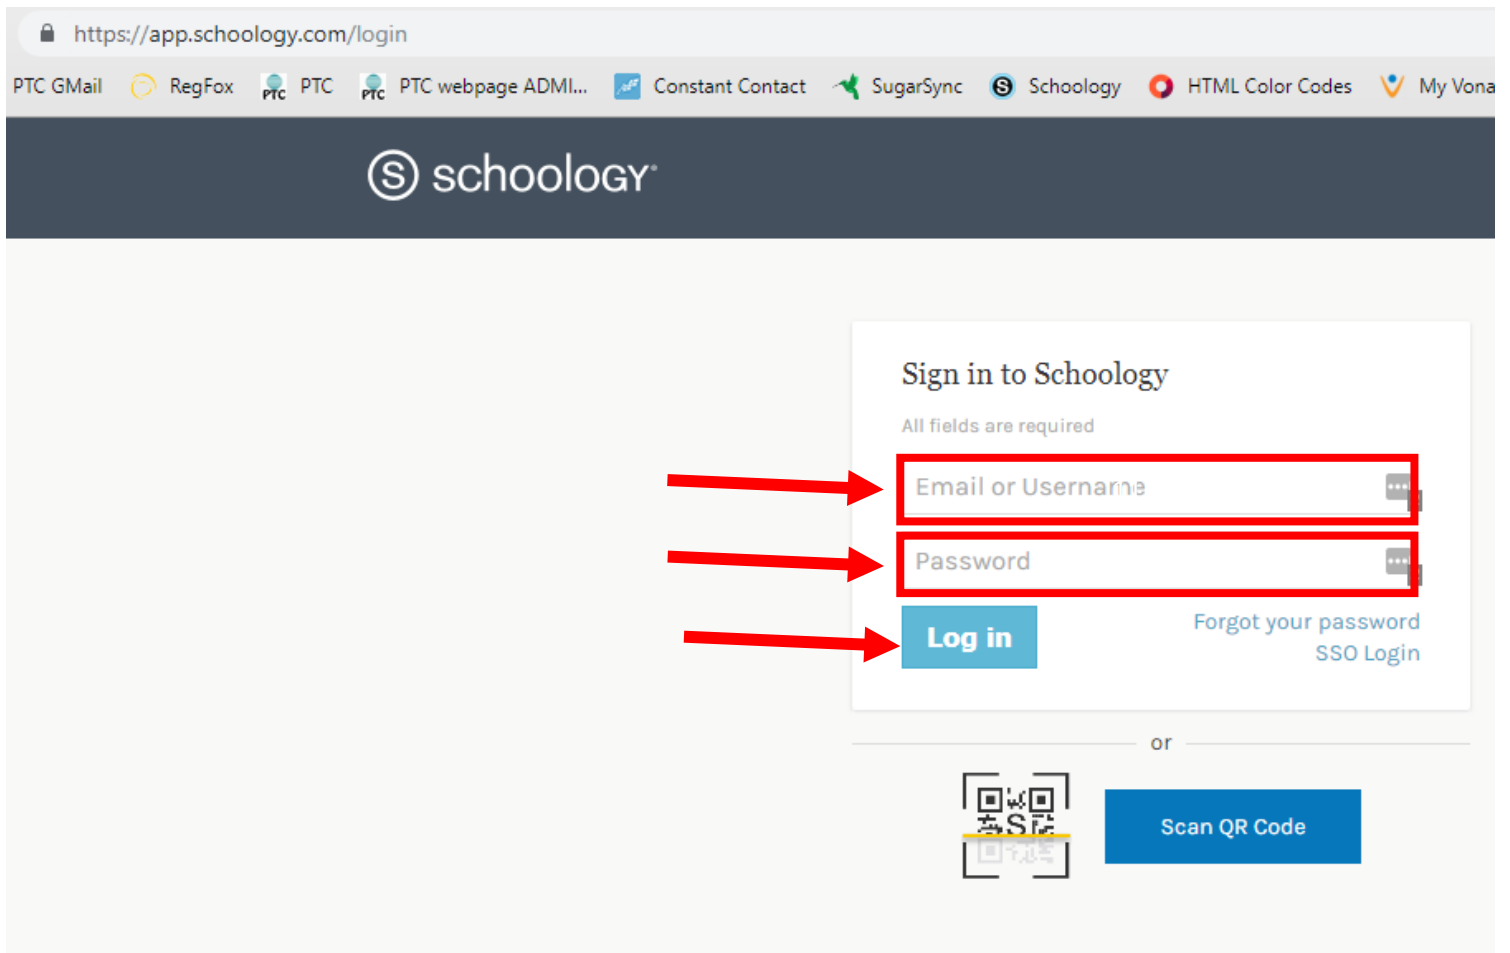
https://app.schoology.com/login

PTC GMail RegFox PTC PTC webpage ADMI... Constant Contact SugarSync Schoology HTML Color Codes My Vona

schoology

Sign in to Schoology

All fields are required

Email or Username

Password

Log in

Forgot your password
SSO Login

or

Scan QR Code